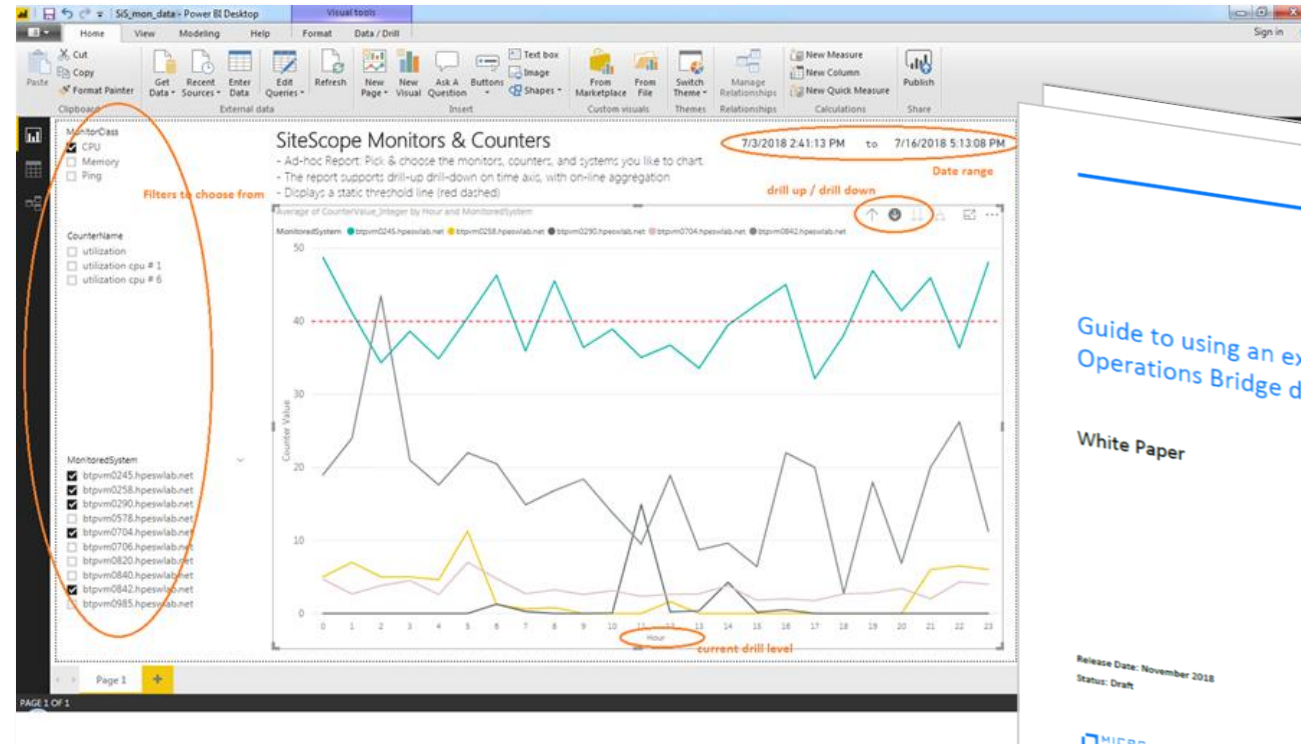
SiS_mon_data - Power BI Desktop

Visual tools

Sign in

File Home View Modeling Help Format Data / Drill

Paste Cut Copy Format Painter Clipboard

Get Data Recent Sources Enter Data External data

Edit Queries

Refresh

New Page New Visual Ask A Question Buttons Text box Image Shapes Insert

From Marketplace From File Custom visuals

Switch Theme Themes

Manage Relationships Relationships

New Measure New Column New Quick Measure Calculations

Publish Share

MonitorClass
CPU
Memory
Ping

Filters to choose from

CounterName
utilization
utilization cpu # 1
utilization cpu # 6

MonitoredSystem
btpvm0245.hpeswlab.net
btpvm0258.hpeswlab.net
btpvm0290.hpeswlab.net
btpvm0578.hpeswlab.net
btpvm0704.hpeswlab.net
btpvm0706.hpeswlab.net
btpvm0820.hpeswlab.net
btpvm0840.hpeswlab.net
btpvm0842.hpeswlab.net
btpvm0985.hpeswlab.net

SiteScope Monitors & Counters

7/3/2018 2:41:13 PM to 7/16/2018 5:13:08 PM

Date range

- Ad-hoc Report: Pick & choose the monitors, counters, and systems you like to chart.
- The report supports drill-up drill-down on time axis, with on-line aggregation
- Displays a static threshold line (red dashed)

drill up / drill down

Average of CounterValue_Integer by Hour and MonitoredSystem

MonitoredSystem btpvm0245.hpeswlab.net btpvm0258.hpeswlab.net btpvm0290.hpeswlab.net btpvm0704.hpeswlab.net btpvm0842.hpeswlab.net

50
40
30
20
10
0

Counter Value

0 1 2 3 4 5 6 7 8 9 10 11 12 13 14 15 16 17 18 19 20 21 22 23

Hour

current drill level

Page 1 +

PAGE 1 OF 1

Guide to using an ex
Operations Bridge d

White Paper

Release Date: November 2018
Status: Draft

MICRO